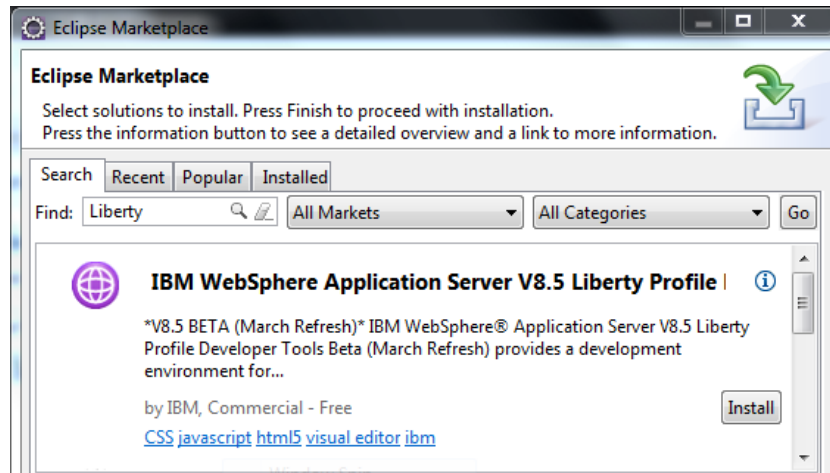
Eclipse Marketplace

Eclipse Marketplace

Select solutions to install. Press Finish to proceed with installation.
Press the information button to see a detailed overview and a link to more information.

Search | Recent | Popular | Installed

Find: Liberty | All Markets | All Categories | Go

IBM WebSphere Application Server V8.5 Liberty Profile

*V8.5 BETA (March Refresh)* IBM WebSphere® Application Server V8.5 Liberty Profile Developer Tools Beta (March Refresh) provides a development environment for...

by IBM, Commercial - Free

Install

CSS javascript html5 visual editor ibm